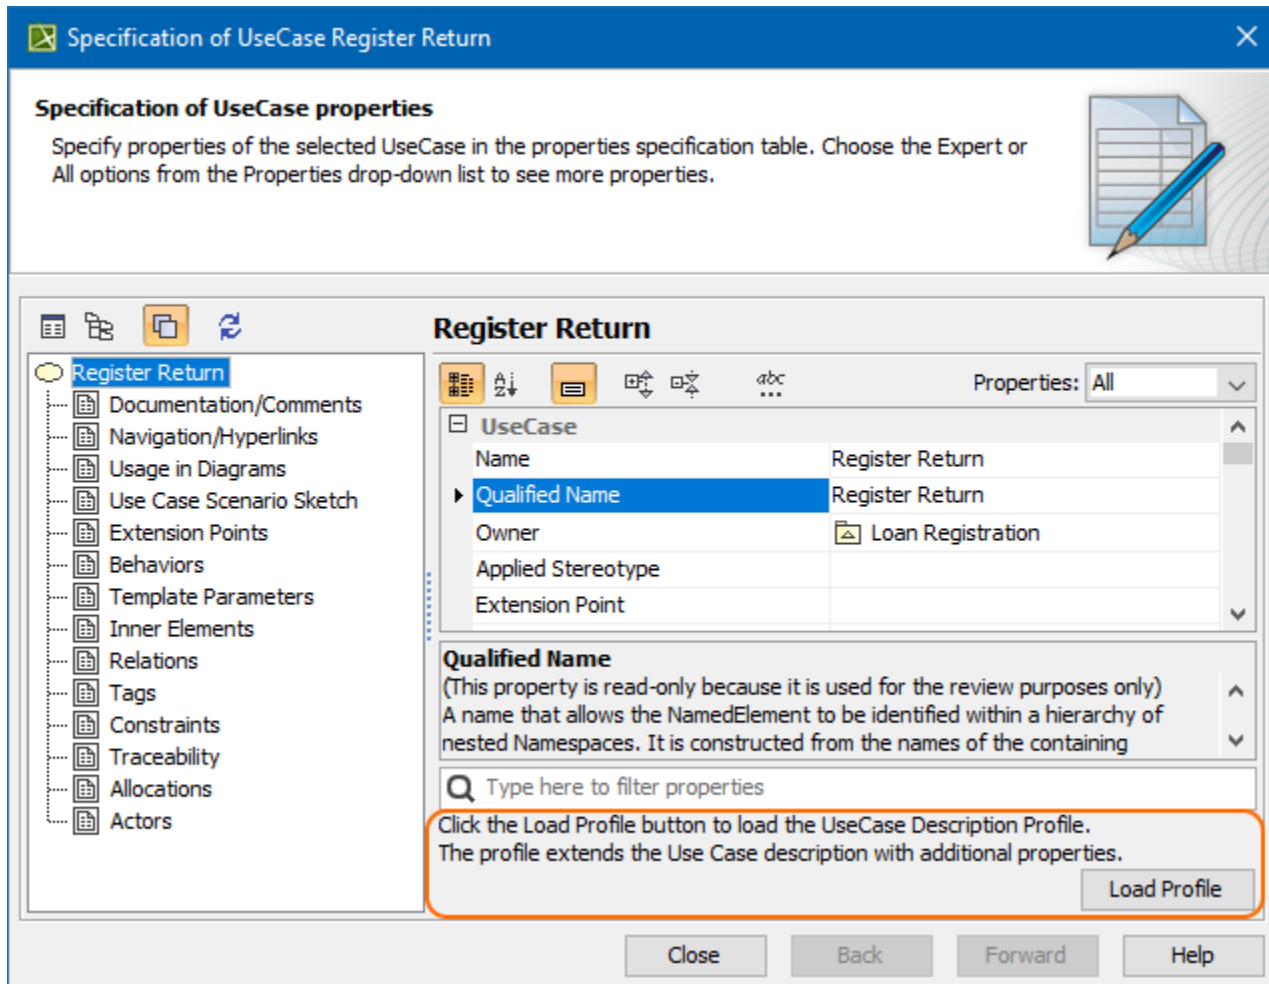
Specification of UseCase Register Return

Specification of UseCase properties

Specify properties of the selected UseCase in the properties specification table. Choose the Expert or All options from the Properties drop-down list to see more properties.

Register Return

Register Return
Documentation/Comments
Navigation/Hyperlinks
Usage in Diagrams
Use Case Scenario Sketch
Extension Points
Behaviors
Template Parameters
Inner Elements
Relations
Tags
Constraints
Traceability
Allocations
Actors

Properties: All

UseCase

| Name | Register Return |
|---|---|
| Qualified Name | Register Return |
| Owner | Loan Registration |
| Applied Stereotype | |
| Extension Point | |

Qualified Name
(This property is read-only because it is used for the review purposes only)
A name that allows the NamedElement to be identified within a hierarchy of nested Namespaces. It is constructed from the names of the containing

Type here to filter properties

Click the Load Profile button to load the UseCase Description Profile.
The profile extends the Use Case description with additional properties.

Load Profile

Close Back Forward Help